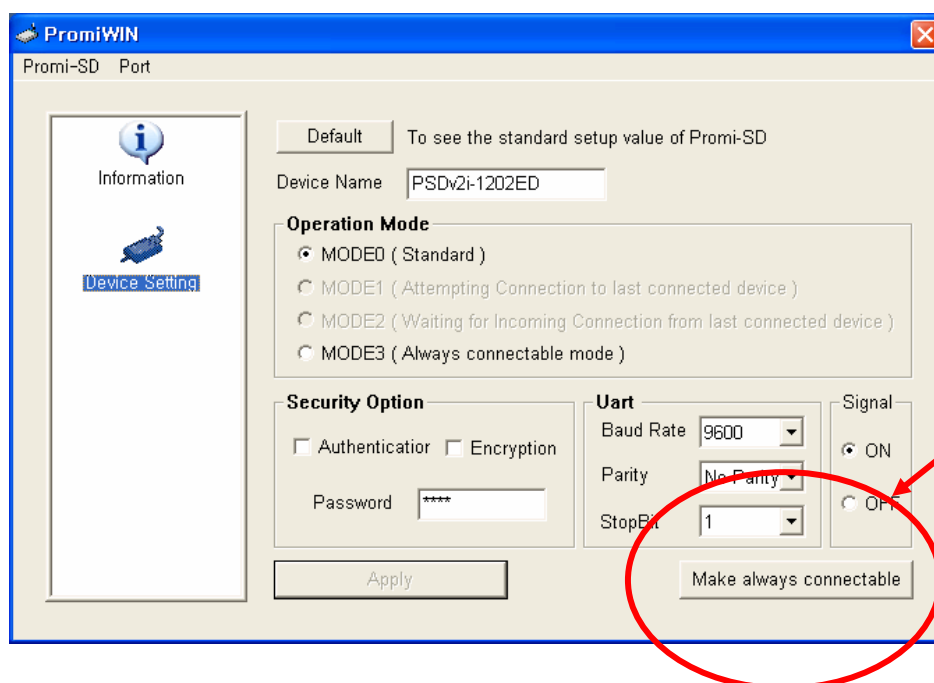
PromiWIN
Promi-SD Port

Information

Device Setting

Default To see the standard setup value of Promi-SD

Device Name PSDv2i-1202ED

Operation Mode
MODE0 ( Standard )
MODE1 ( Attempting Connection to last connected device )
MODE2 ( Waiting for Incoming Connection from last connected device )
MODE3 ( Always connectable mode )

Security Option
Authenticatior Encryption
Password ****

Uart
Baud Rate 9600
Parity No Parity
StopBit 1

Signal
ON
OFF

Apply

Make always connectable